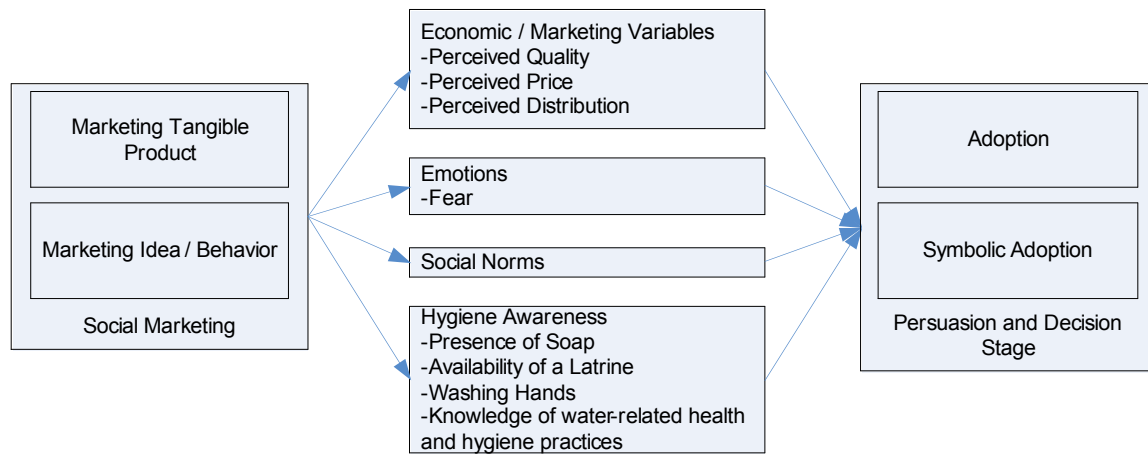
Marketing Tangible Product

Marketing Idea / Behavior

Social Marketing

Economic / Marketing Variables
-Perceived Quality
-Perceived Price
-Perceived Distribution

Emotions
-Fear

Social Norms

Hygiene Awareness
-Presence of Soap
-Availability of a Latrine
-Washing Hands
-Knowledge of water-related health and hygiene practices

Adoption

Symbolic Adoption

Persuasion and Decision Stage